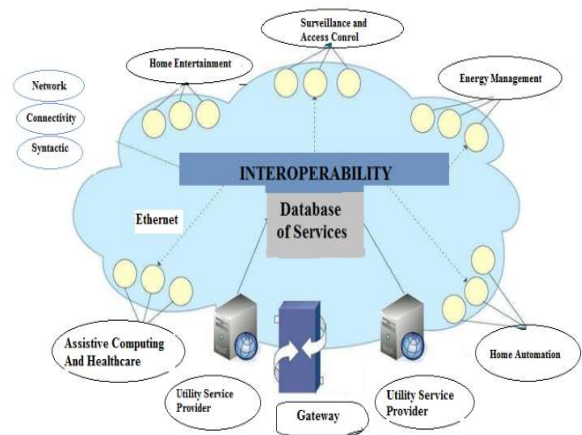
Surveillance and Access Conrol

Home Entertainment

Energy Management

Network

Connectivity

Syntactic

INTEROPERABILITY

Ethernet

Database of Services

Assistive Computing And Healthcare

Home Automation

Utility Service Provider

Gateway

Utility Service Provider